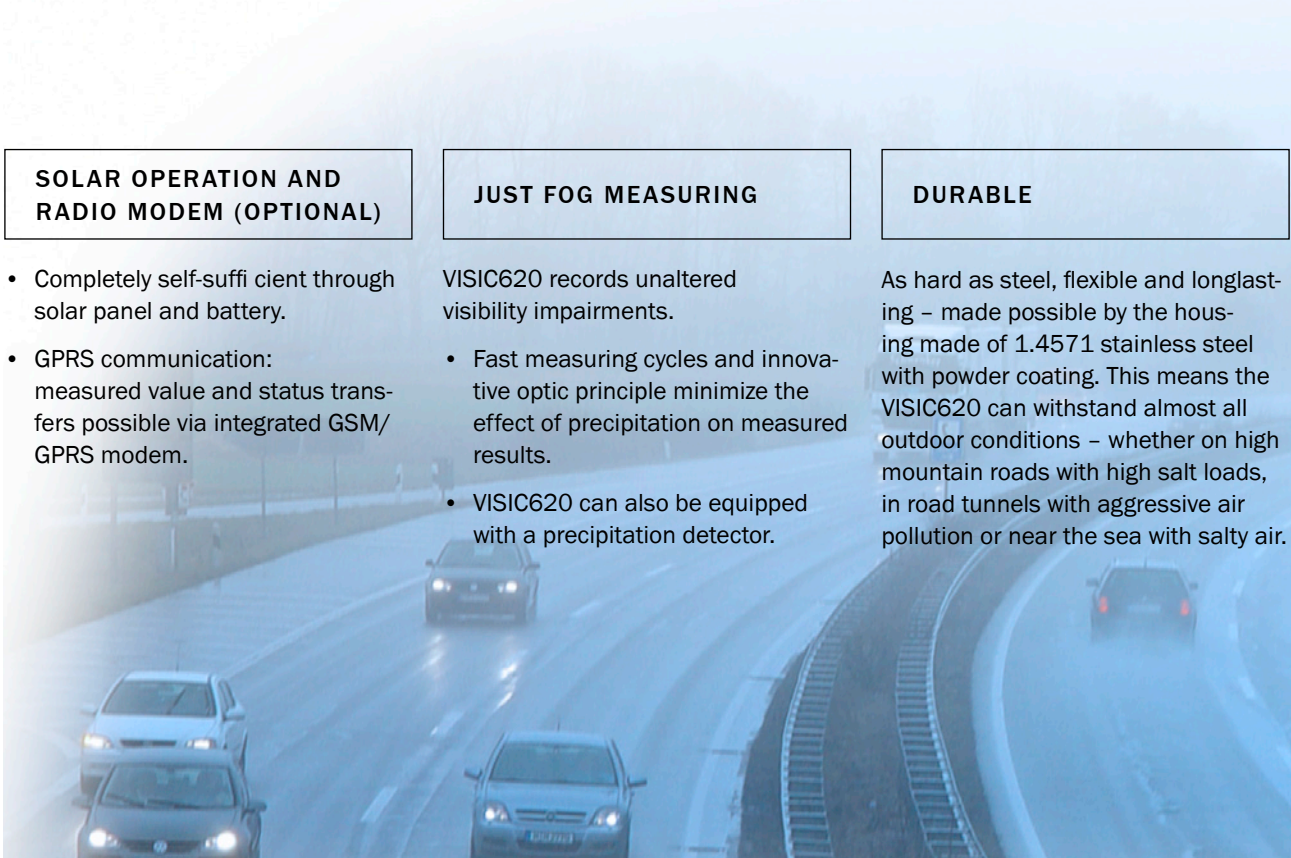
SOLAR OPERATION AND RADIO MODEM (OPTIONAL)

• Completely self-suffi cient through solar panel and battery.

• GPRS communication: measured value and status transfers possible via integrated GSM/ GPRS modem.

JUST FOG MEASURING

VISIC620 records unaltered visibility impairments.

• Fast measuring cycles and innovative optic principle minimize the effect of precipitation on measured results.

• VISIC620 can also be equipped with a precipitation detector.

DURABLE

As hard as steel, flexible and longlasting – made possible by the housing made of 1.4571 stainless steel with powder coating. This means the VISIC620 can withstand almost all outdoor conditions – whether on high mountain roads with high salt loads, in road tunnels with aggressive air pollution or near the sea with salty air.